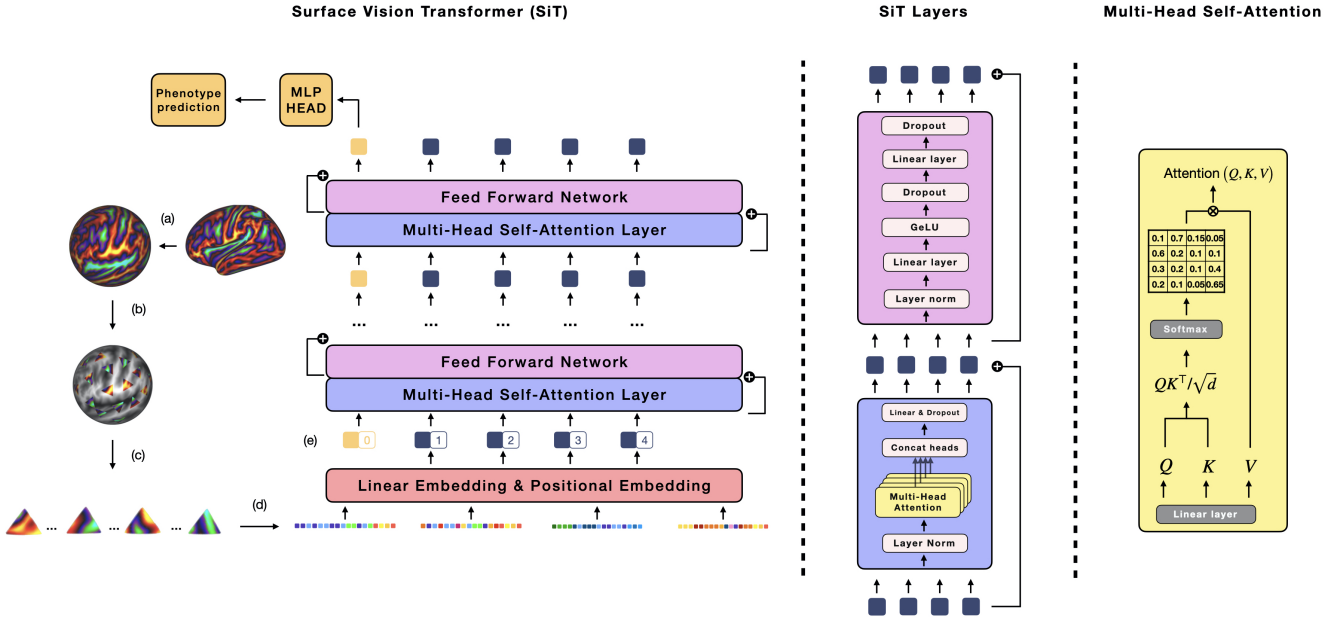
Surface Vision Transformer (SiT)

SiT Layers

Multi-Head Self-Attention

Phenotype prediction

MLP HEAD

Feed Forward Network

Multi-Head Self-Attention Layer

(a)

(b)

...

Feed Forward Network

Multi-Head Self-Attention Layer

(c)

(e)

0

1

2

3

4

Linear Embedding & Positional Embedding

(d)

... ... ...

Dropout

Linear layer

Dropout

GeLU

Linear layer

Layer norm

Linear & Dropout

Concat heads

Multi-Head Attention

Layer Norm

Attention $(Q, K, V)$

| 0.1 | 0.7 | 0.15 | 0.05 |
|---|---|---|---|
| 0.6 | 0.2 | 0.1 | 0.1 |
| 0.3 | 0.2 | 0.1 | 0.4 |
| 0.2 | 0.1 | 0.05 | 0.65 |

Softmax

$QK^{\top}/\sqrt{d}$

$Q$ $K$ $V$

Linear layer